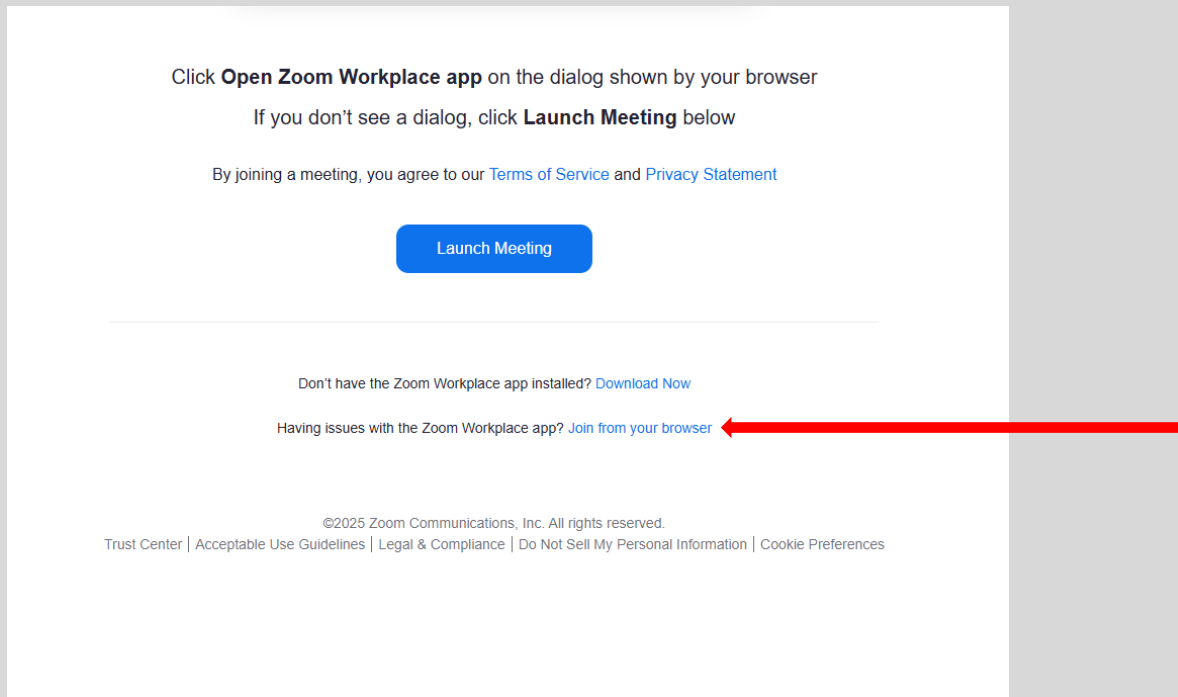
Click **Open Zoom Workplace app** on the dialog shown by your browser

If you don’t see a dialog, click **Launch Meeting** below

By joining a meeting, you agree to our Terms of Service and Privacy Statement

Launch Meeting

Don’t have the Zoom Workplace app installed? Download Now

Having issues with the Zoom Workplace app? Join from your browser

©2025 Zoom Communications, Inc. All rights reserved.
Trust Center | Acceptable Use Guidelines | Legal & Compliance | Do Not Sell My Personal Information | Cookie Preferences